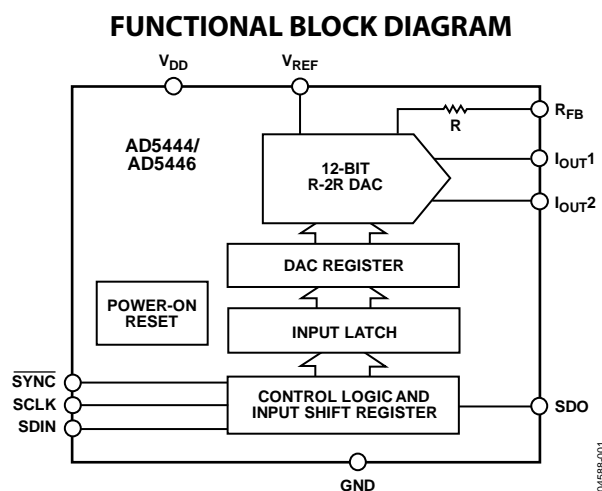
FUNCTIONAL BLOCK DIAGRAM

$V_{DD}$

$V_{REF}$

$R_{FB}$

R

AD5444/ AD5446

12-BIT R-2R DAC

$I_{OUT}1$

$I_{OUT}2$

DAC REGISTER

POWER-ON RESET

INPUT LATCH

$\overline{SYNC}$

SCLK

SDIN

CONTROL LOGIC AND INPUT SHIFT REGISTER

SDO

GND

04588-001